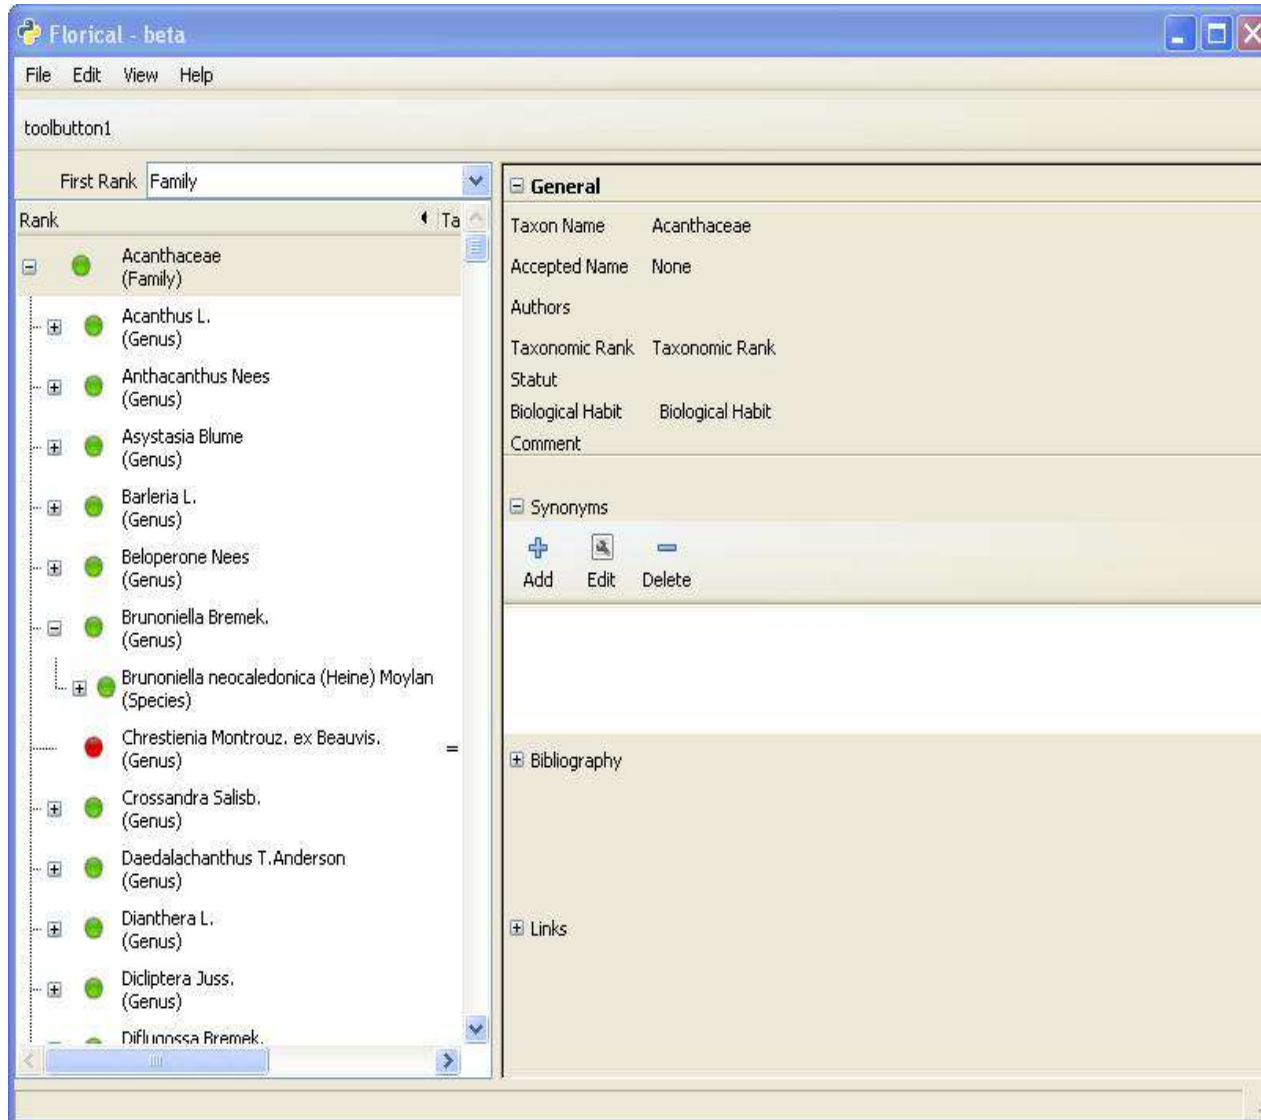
Florical - beta

File Edit View Help

toolbutton1

First Rank Family

Rank Ta

Acanthaceae (Family)

Acanthus L. (Genus)

Anthacanthus Nees (Genus)

Asystasia Blume (Genus)

Barleria L. (Genus)

Beloperone Nees (Genus)

Brunoniella Bremek. (Genus)

Brunoniella neocaledonica (Heine) Moylan (Species)

Chrestienia Montrouz. ex Beauvis. (Genus) =

Crossandra Salisb. (Genus)

Daedalachanthus T.Anderson (Genus)

Dianthera L. (Genus)

Dicliptera Juss. (Genus)

Diflugossa Bremek.

General

Taxon Name Acanthaceae

Accepted Name None

Authors

Taxonomic Rank Taxonomic Rank

Statut

Biological Habit Biological Habit

Comment

Synonyms

Add Edit Delete

Bibliography

Links